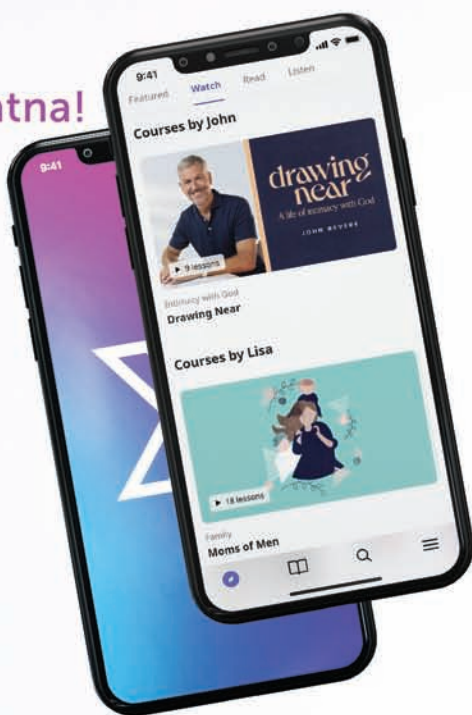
atna!

9:41

9:41

Featured Watch Read Listen

Courses by John

drawing near

A life of intimacy with God

JOHN BEVERE

▶ 9 lessons

Intimacy with God

Drawing Near

Courses by Lisa

▶ 18 lessons

Family

Moms of Men